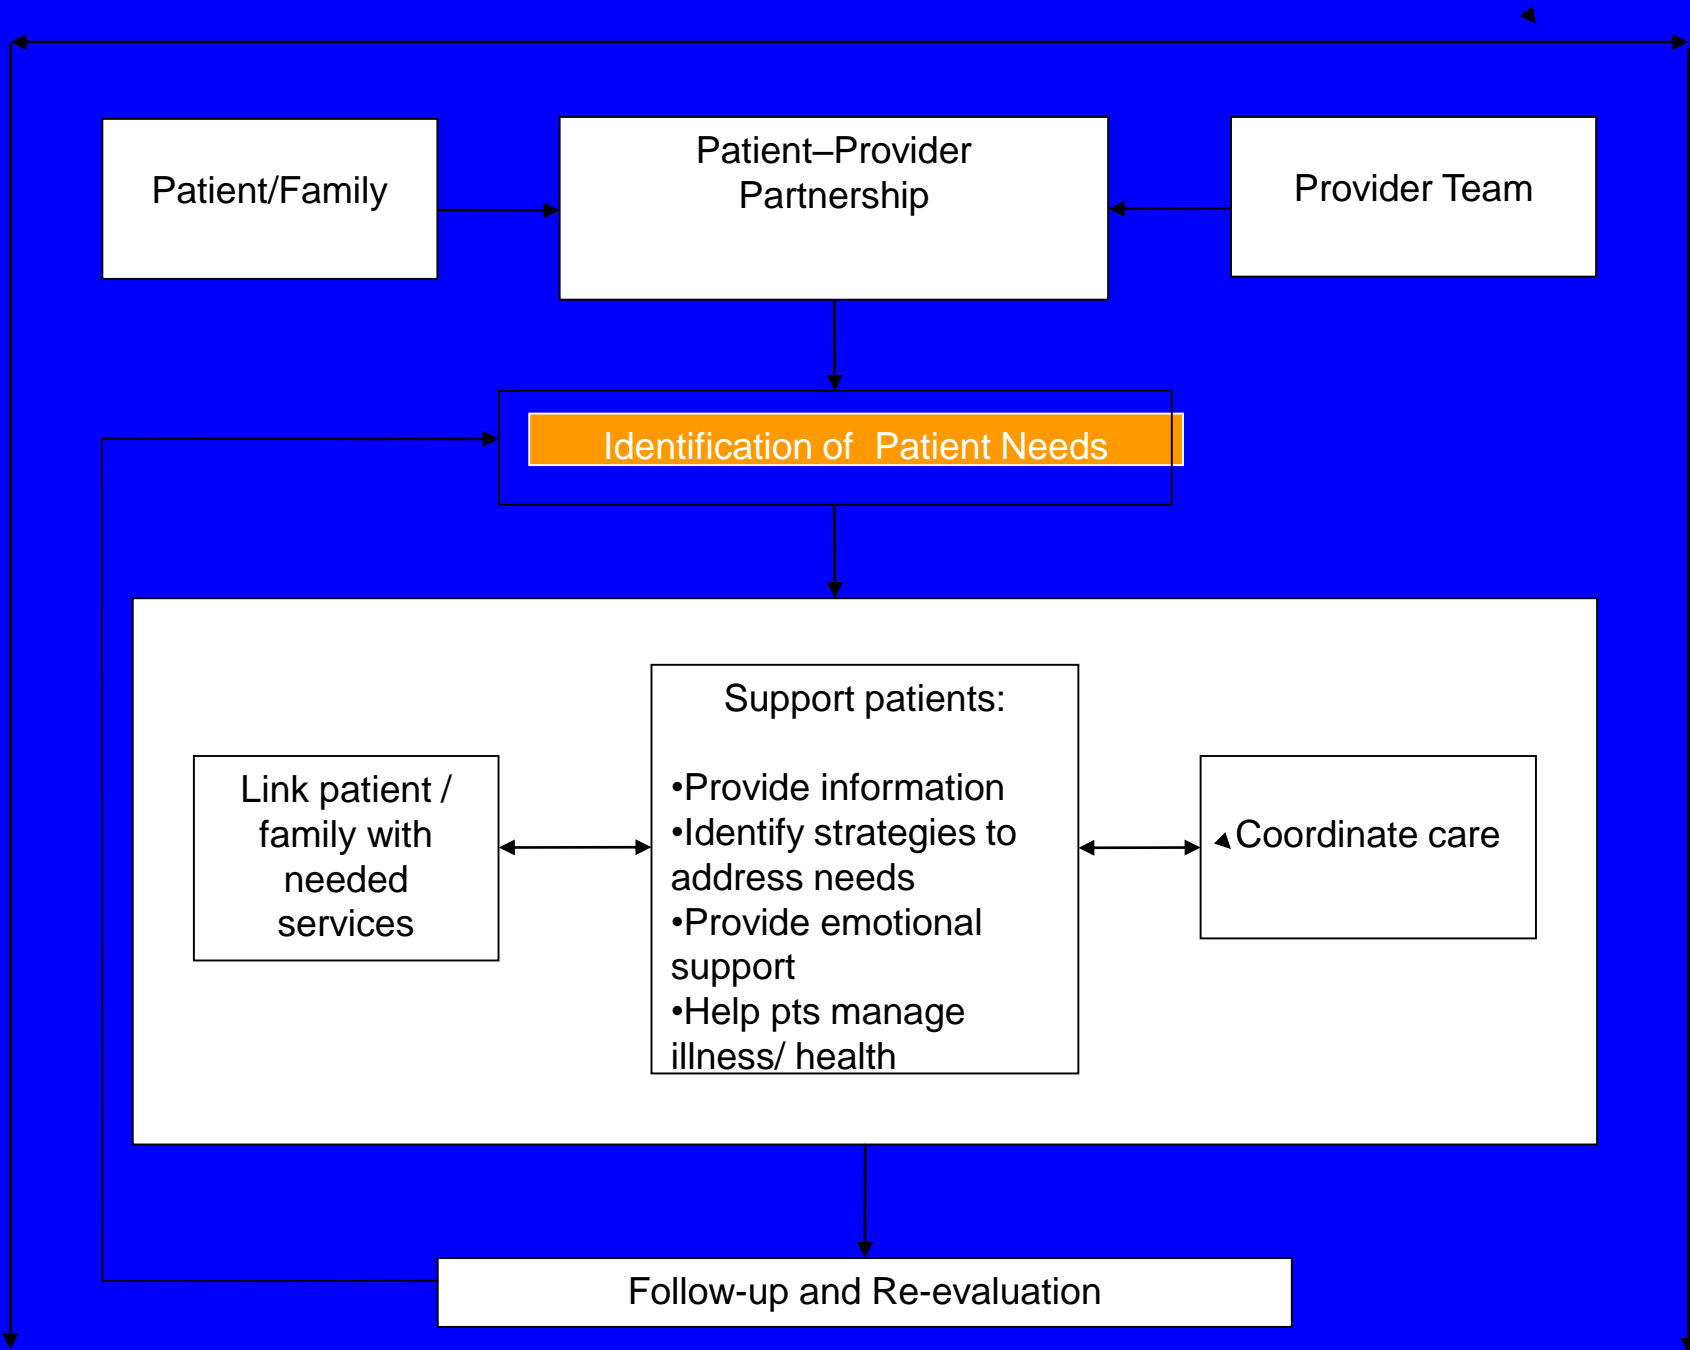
Patient/Family

Patient–Provider Partnership

Provider Team

Identification of Patient Needs

Link patient / family with needed services

Support patients:

•Provide information
•Identify strategies to address needs
•Provide emotional support
•Help pts manage illness/ health

Coordinate care

Follow-up and Re-evaluation